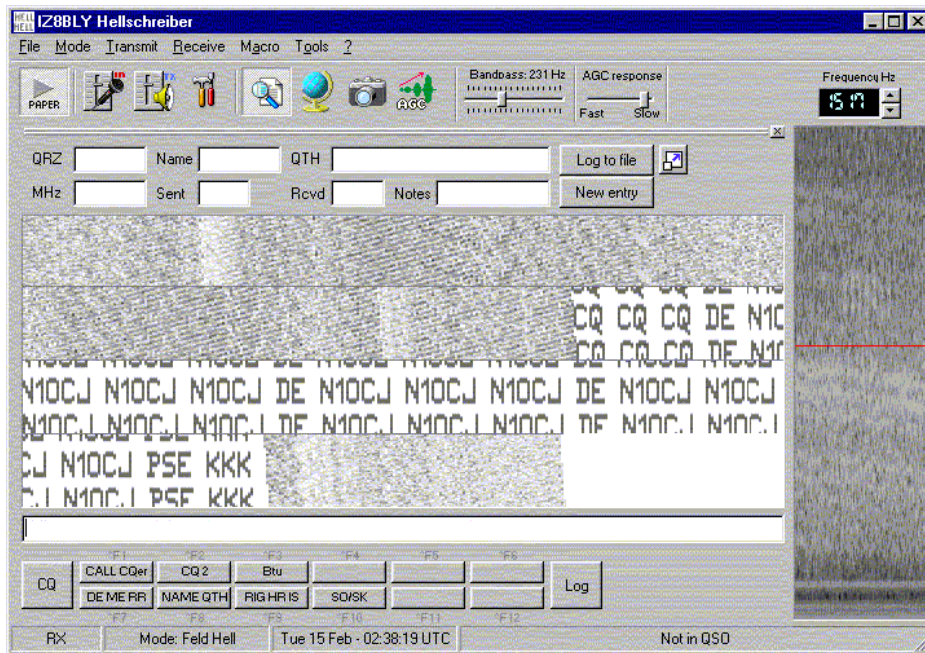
IZ8BLY Hellschreiber

File Mode Transmit Receive Macro Tools ?

PAPER

Bandpass: 231 Hz

AGC response

Fast Slow

Frequency Hz

1517

QRZ Name QTH Log to file

MHz Sent Rcvd Notes New entry

CQ CQ CQ DE N1C

CQ CQ CQ DE N1C

N1OCJ N1OCJ N1OCJ DE N1OCJ N1OCJ N1OCJ DE N1OCJ N1OCJ

N1OCJ N1OCJ N1OCJ DE N1OCJ N1OCJ N1OCJ DE N1OCJ N1OCJ

CJ N1OCJ PSE KKK

CJ N1OCJ PSE KKK

F1 F2 F3 F4 F5 F6

CQ CALL CQer CQ 2 Btu Log

DE ME RR NAME QTH RIG HR IS SO/SK

F7 F8 F9 F10 F11 F12

RX Mode: Feld Hell Tue 15 Feb - 02:38:19 UTC Not in QSO